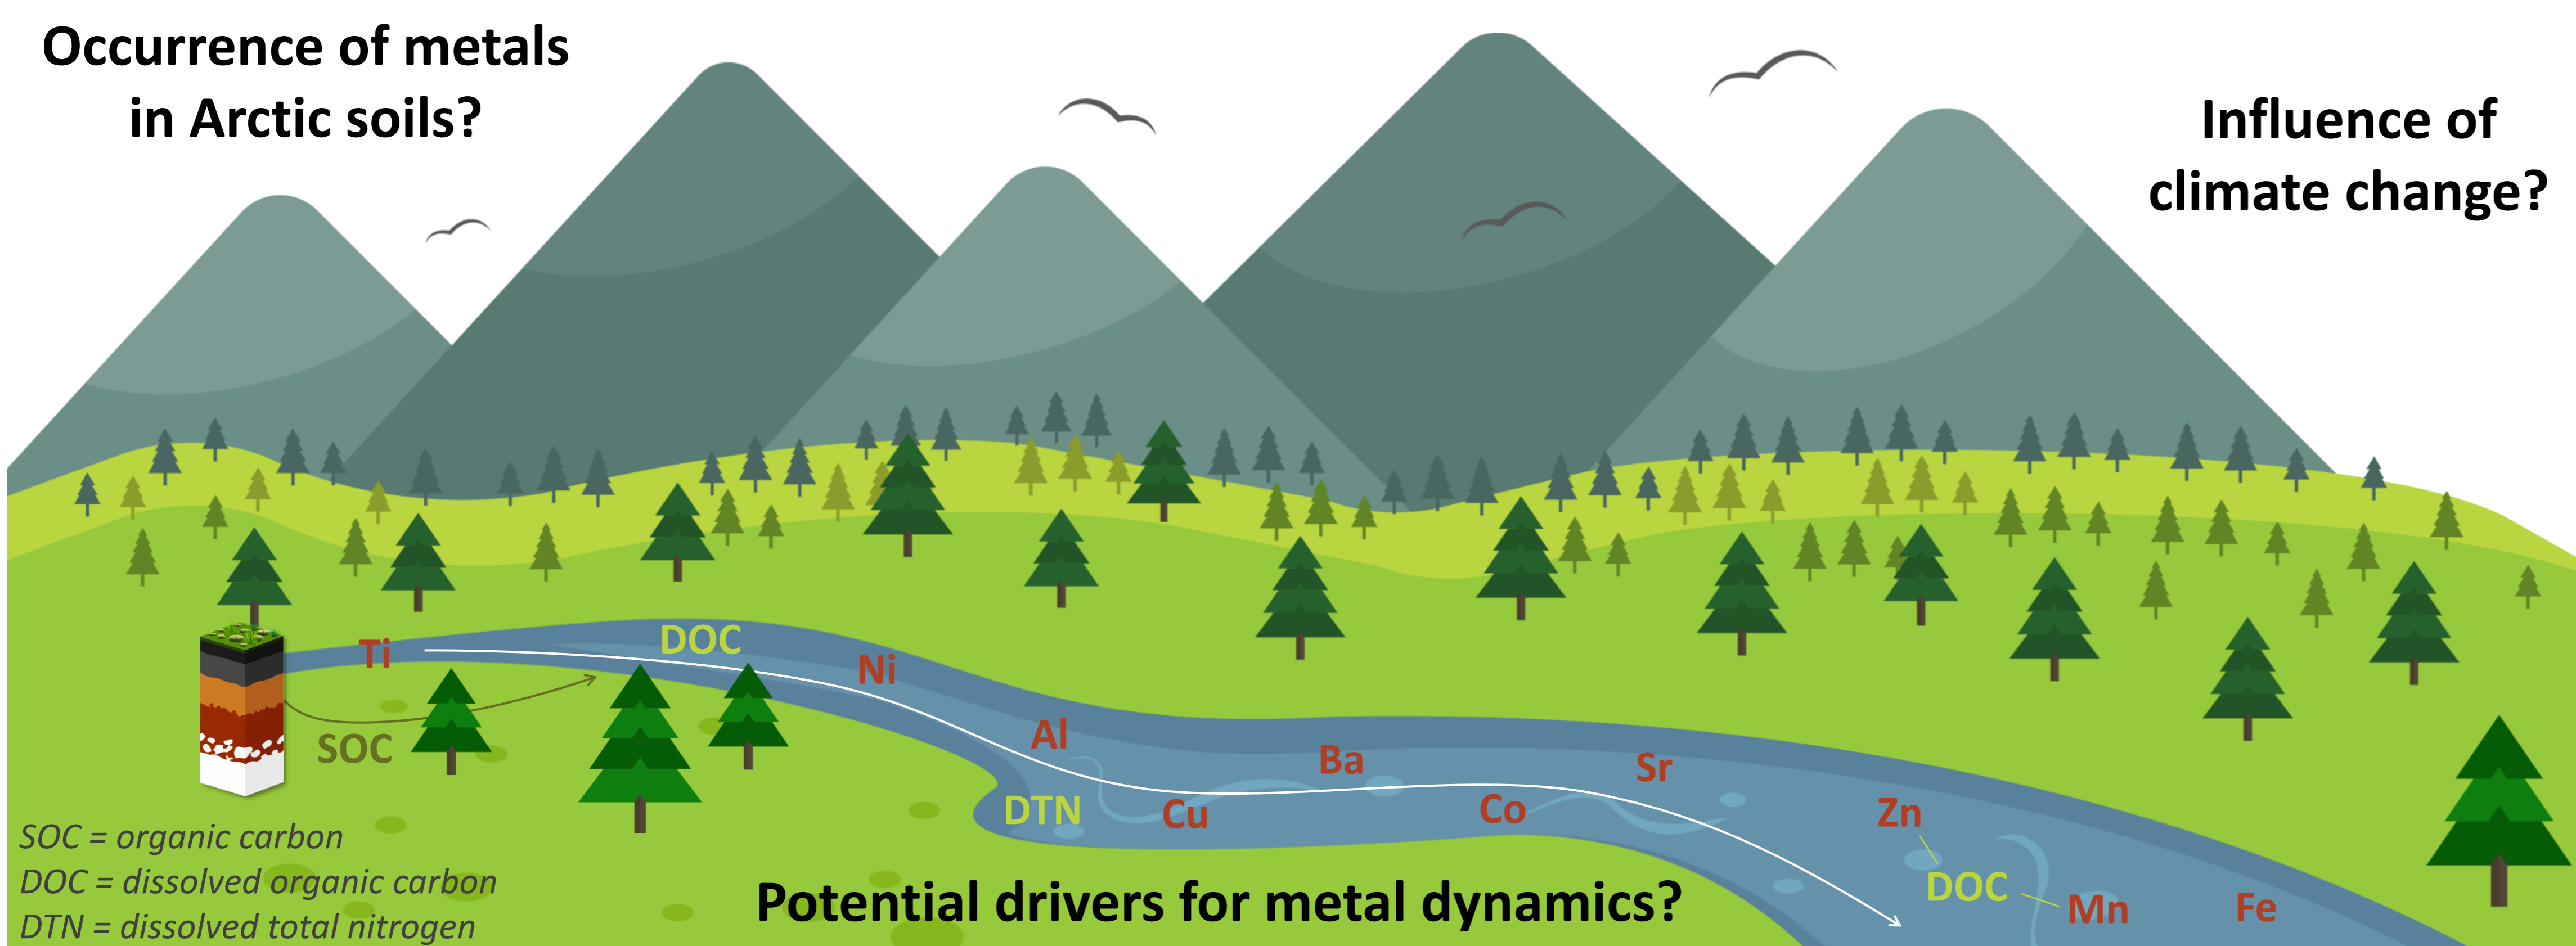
Occurrence of metals in Arctic soils?

Influence of climate change?

Ti
DOC
Ni
SOC
Al
Ba
Sr
DTN
Cu
Co
Zn
DOC
Mn
Fe

SOC = organic carbon
DOC = dissolved organic carbon
DTN = dissolved total nitrogen

Potential drivers for metal dynamics?